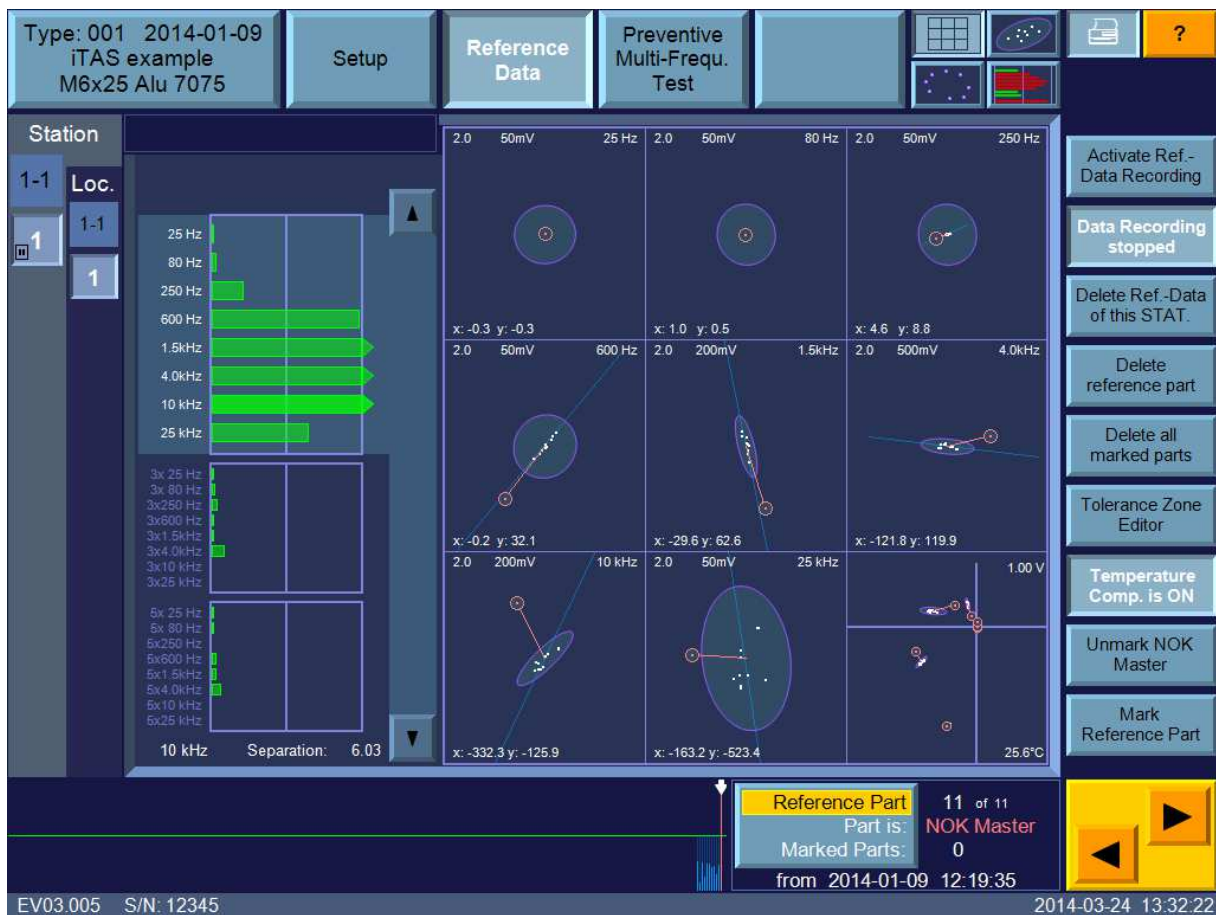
Type: 001 2014-01-09
iTAS example
M6x25 Alu 7075

Setup

Reference Data

Preventive Multi-Frequ. Test

?

Station

1-1

1

Loc.

1-1

1

25 Hz
80 Hz
250 Hz
600 Hz
1.5kHz
4.0kHz
10 kHz
25 kHz

3x 25 Hz
3x 80 Hz
3x250 Hz
3x600 Hz
3x1.5kHz
3x4.0kHz
3x10 kHz
3x25 kHz

5x 25 Hz
5x 80 Hz
5x250 Hz
5x600 Hz
5x1.5kHz
5x4.0kHz
5x10 kHz
5x25 kHz

10 kHz Separation: 6.03

2.0 50mV 25 Hz
x: -0.3 y: -0.3

2.0 50mV 80 Hz
x: 1.0 y: 0.5

2.0 50mV 250 Hz
x: 4.6 y: 8.8

2.0 50mV 600 Hz
x: -0.2 y: 32.1

2.0 200mV 1.5kHz
x: -29.6 y: 62.6

2.0 500mV 4.0kHz
x: -121.8 y: 119.9

2.0 200mV 10 kHz
x: -332.3 y: -125.9

2.0 50mV 25 kHz
x: -163.2 y: -523.4

1.00 V
25.6°C

Activate Ref.-Data Recording

Data Recording stopped

Delete Ref.-Data of this STAT.

Delete reference part

Delete all marked parts

Tolerance Zone Editor

Temperature Comp. is ON

Unmark NOK Master

Mark Reference Part

Reference Part 11 of 11
Part is: NOK Master
Marked Parts: 0
from 2014-01-09 12:19:35

EV03.005 S/N: 12345

2014-03-24 13:32:22